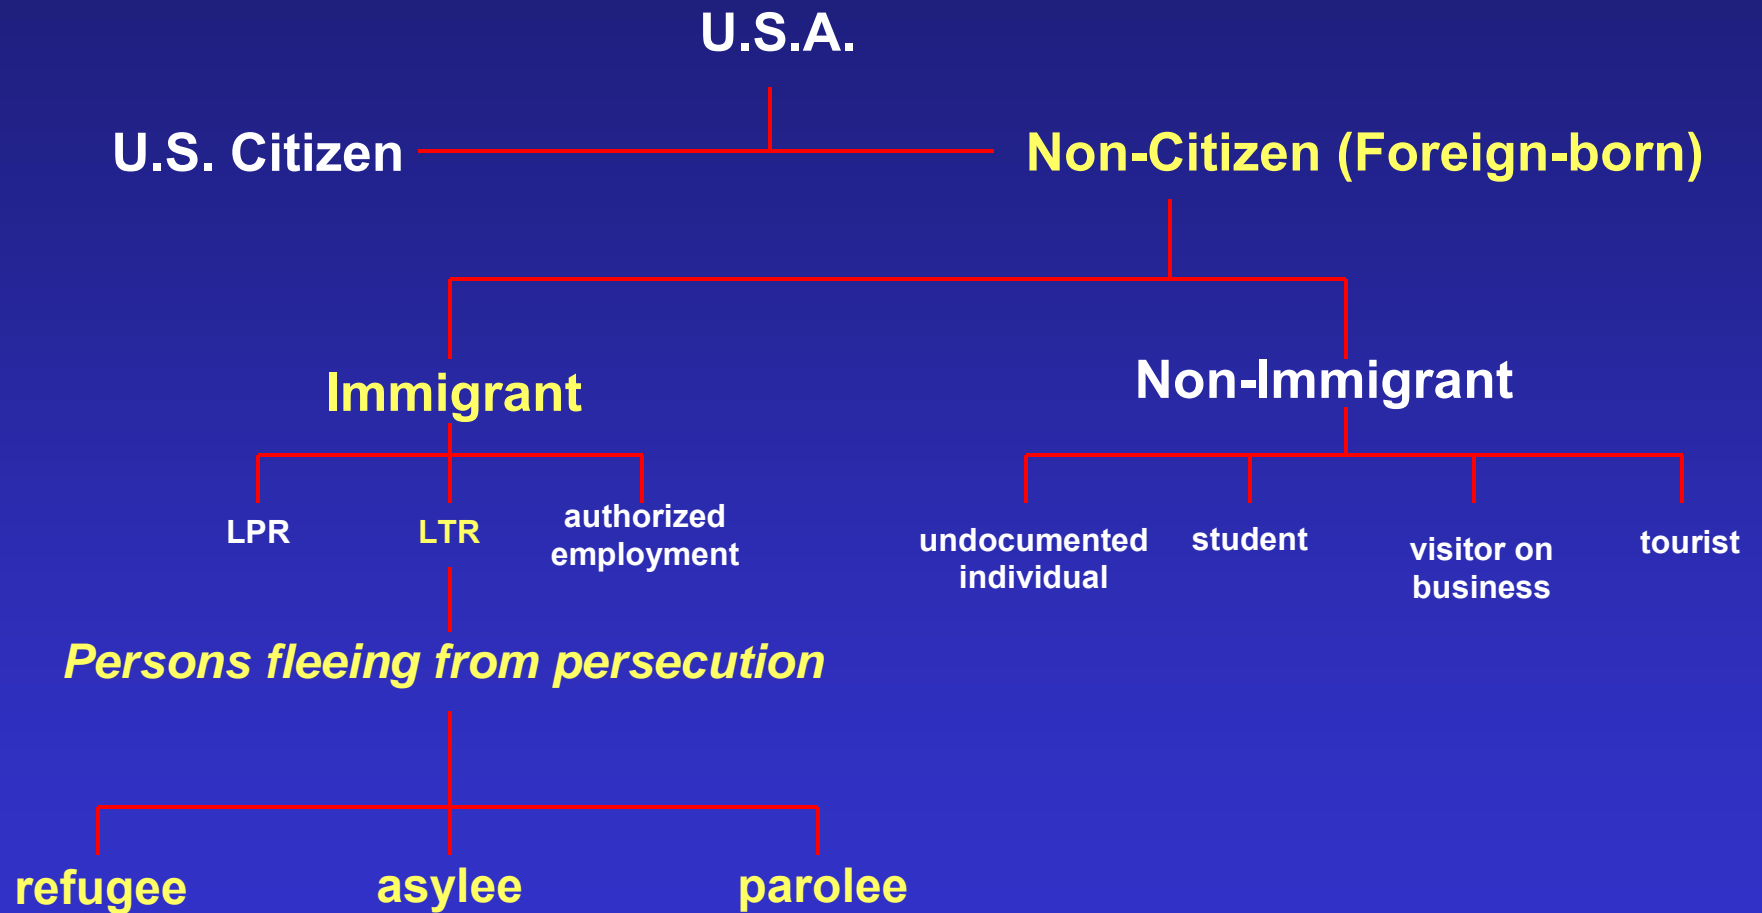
U.S.A.

U.S. Citizen

Non-Citizen (Foreign-born)

Immigrant

Non-Immigrant

LPR

LTR

authorized employment

undocumented individual

student

visitor on business

tourist

Persons fleeing from persecution

refugee

asylee

parolee